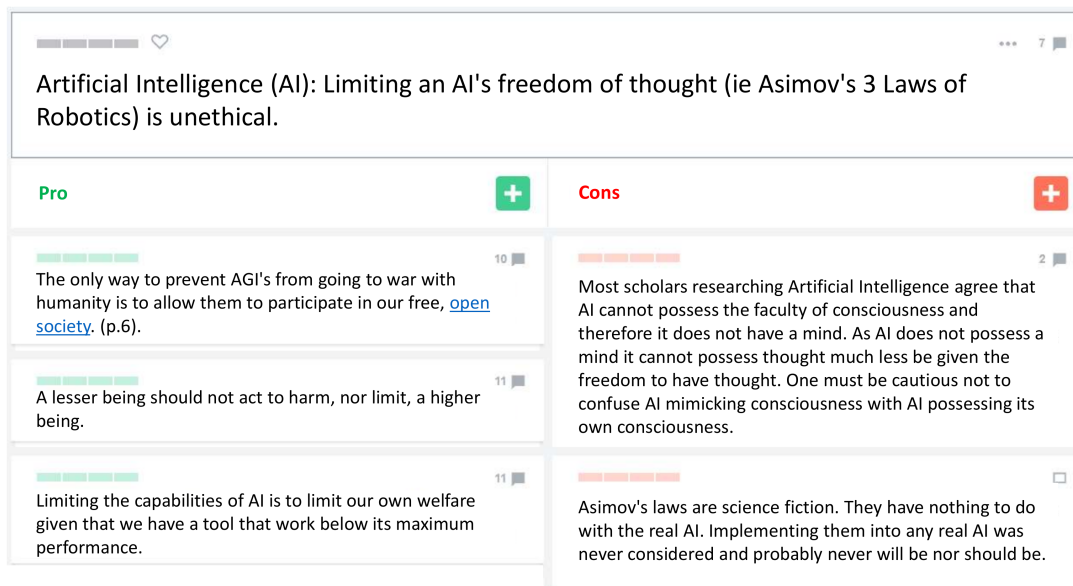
7

Artificial Intelligence (AI): Limiting an AI's freedom of thought (ie Asimov's 3 Laws of Robotics) is unethical.

Pro

Cons

10

The only way to prevent AGI's from going to war with humanity is to allow them to participate in our free, open society. (p.6).

11

A lesser being should not act to harm, nor limit, a higher being.

11

Limiting the capabilities of AI is to limit our own welfare given that we have a tool that work below its maximum performance.

2

Most scholars researching Artificial Intelligence agree that AI cannot possess the faculty of consciousness and therefore it does not have a mind. As AI does not possess a mind it cannot possess thought much less be given the freedom to have thought. One must be cautious not to confuse AI mimicking consciousness with AI possessing its own consciousness.

Asimov's laws are science fiction. They have nothing to do with the real AI. Implementing them into any real AI was never considered and probably never will be nor should be.